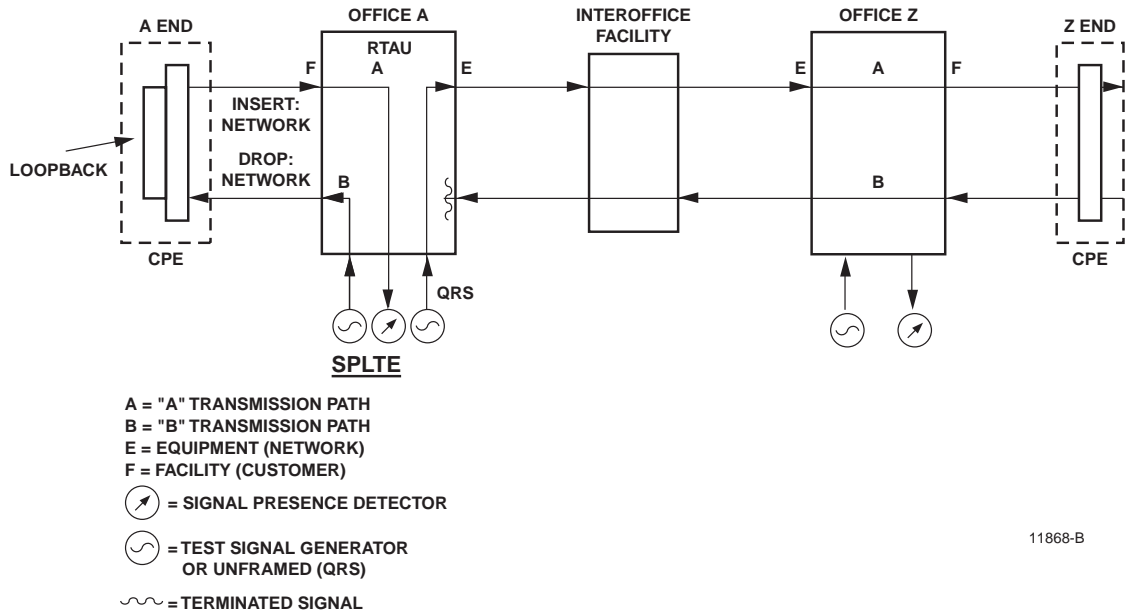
A END

OFFICE A

RTAU

INTEROFFICE FACILITY

OFFICE Z

Z END

F

A

E

E

A

F

INSERT: NETWORK

LOOPBACK

DROP: NETWORK

B

B

CPE

CPE

QRS

SPLTE

A = "A" TRANSMISSION PATH
B = "B" TRANSMISSION PATH
E = EQUIPMENT (NETWORK)
F = FACILITY (CUSTOMER)

= SIGNAL PRESENCE DETECTOR

= TEST SIGNAL GENERATOR OR UNFRAMED (QRS)

= TERMINATED SIGNAL

11868-B